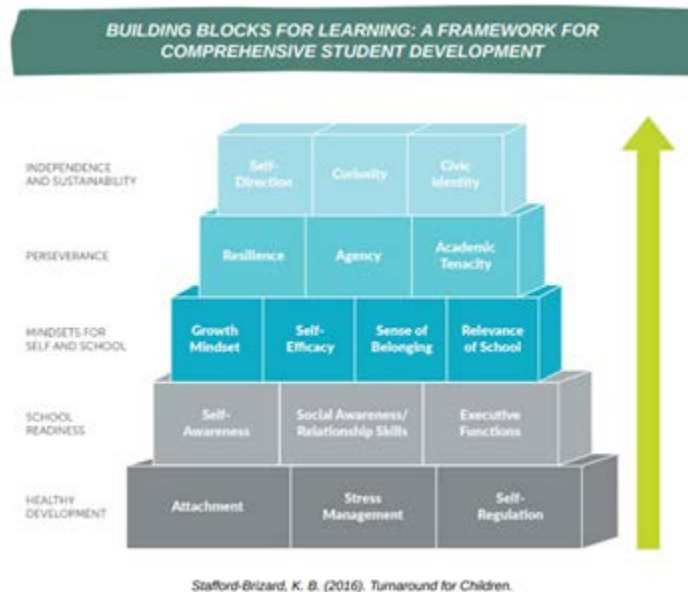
BUILDING BLOCKS FOR LEARNING: A FRAMEWORK FOR COMPREHENSIVE STUDENT DEVELOPMENT

INDEPENDENCE AND SUSTAINABILITY

Self-Direction

Curiosity

Civic Identity

PERSEVERANCE

Resilience

Agency

Academic Tenacity

MINDSETS FOR SELF AND SCHOOL

Growth Mindset

Self-Efficacy

Sense of Belonging

Relevance of School

SCHOOL READINESS

Self-Awareness

Social Awareness/ Relationship Skills

Executive Functions

HEALTHY DEVELOPMENT

Attachment

Stress Management

Self-Regulation

Stafford-Brizard, K. B. (2016). Turnaround for Children.